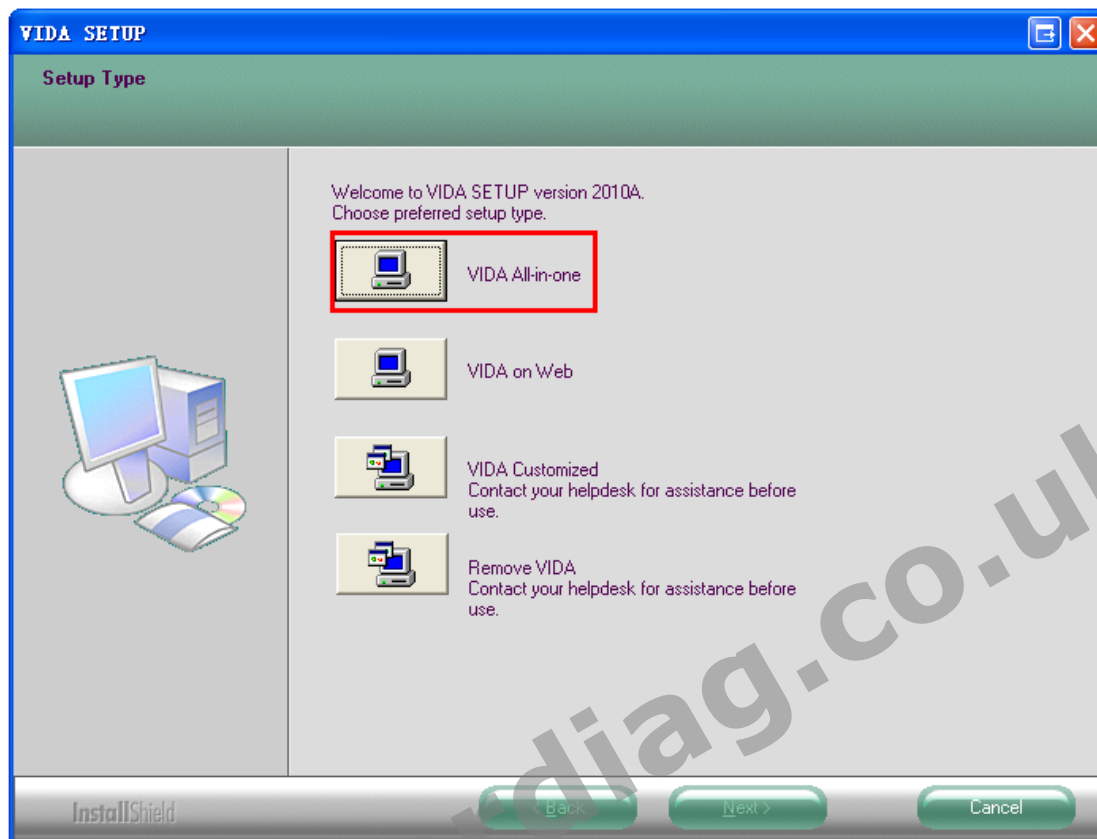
VIDA SETUP

Setup Type

Welcome to VIDA SETUP version 2010A.
Choose preferred setup type.

VIDA All-in-one

VIDA on Web

VIDA Customized
Contact your helpdesk for assistance before use.

Remove VIDA
Contact your helpdesk for assistance before use.

diag.co.u

InstallShield

< Back

Next >

Cancel